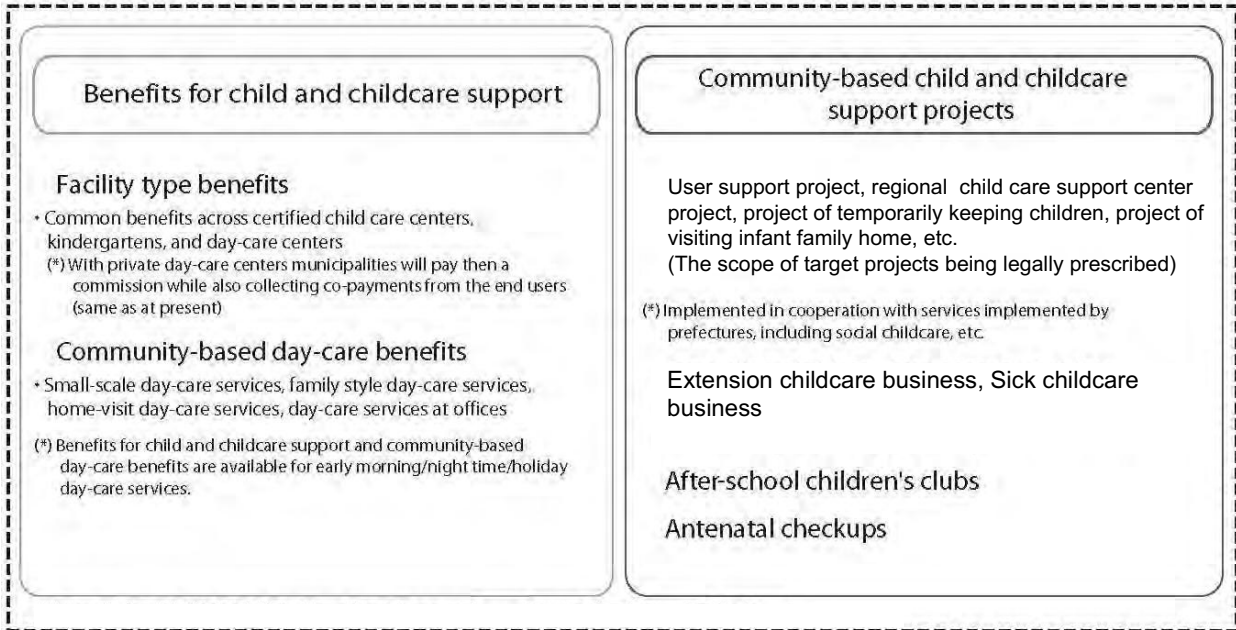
Benefits for child and childcare support

Facility type benefits

• Common benefits across certified child care centers, kindergartens, and day-care centers

(*) With private day-care centers municipalities will pay then a commission while also collecting co-payments from the end users (same as at present)

Community-based day-care benefits

• Small-scale day-care services, family style day-care services, home-visit day-care services, day-care services at offices

(*) Benefits for child and childcare support and community-based day-care benefits are available for early morning/night time/holiday day-care services.

Community-based child and childcare support projects

User support project, regional child care support center project, project of temporarily keeping children, project of visiting infant family home, etc.
(The scope of target projects being legally prescribed)

(*) Implemented in cooperation with services implemented by prefectures, including social childcare, etc.

Extension childcare business, Sick childcare business

After-school children's clubs

Antenatal checkups